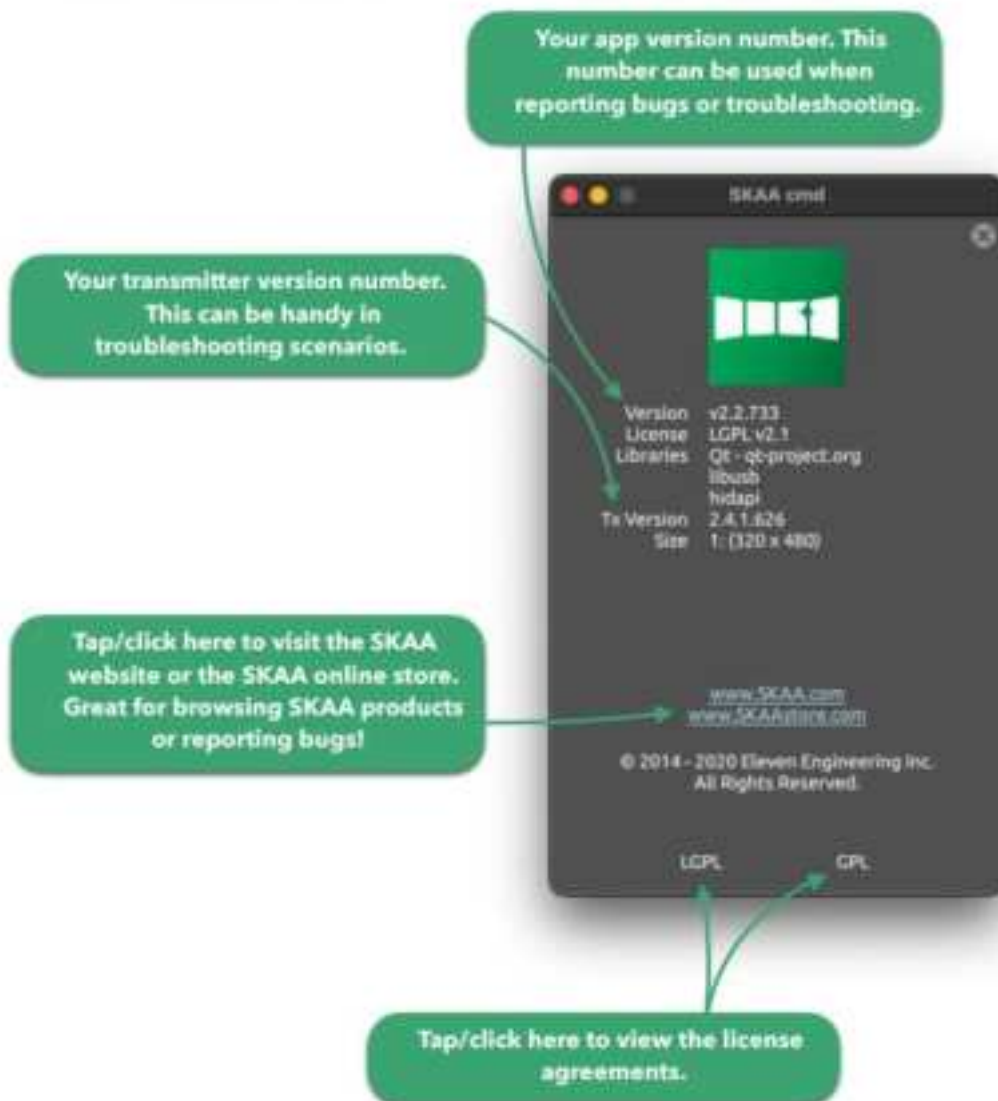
Your app version number. This number can be used when reporting bugs or troubleshooting.

SKAA cmd

Your transmitter version number. This can be handy in troubleshooting scenarios.

Version v2.2.733
License LGPL v2.1
Libraries Qt - qt-project.org
libusb
hidapi
Tx Version 2.4.1.626
Size 1: (320 x 480)

Tap/click here to visit the SKAA website or the SKAA online store. Great for browsing SKAA products or reporting bugs!

www.SKAA.com
www.SKAAstore.com

© 2014 - 2020 Eleven Engineering Inc. All Rights Reserved.

LGPL GPL

Tap/click here to view the license agreements.